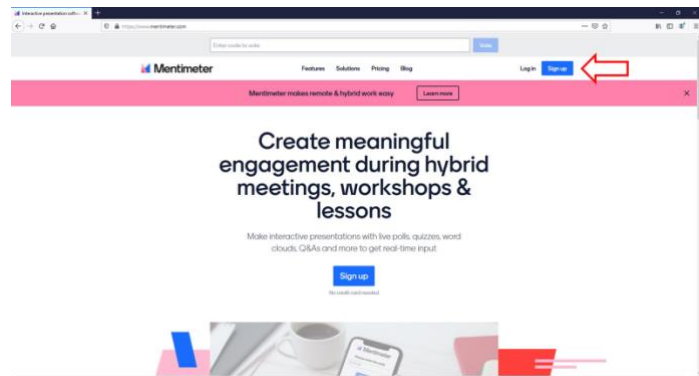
Interactive presentation softw... ×

https://www.mentimeter.com

Enter code to vote

Vote

Mentimeter

Features Solutions Pricing Blog

Log in Sign up

Mentimeter makes remote & hybrid work easy

Learn more

×

Create meaningful engagement during hybrid meetings, workshops & lessons

Make interactive presentations with live polls, quizzes, word clouds, Q&As and more to get real-time input

Sign up

No credit card needed

Mentimeter